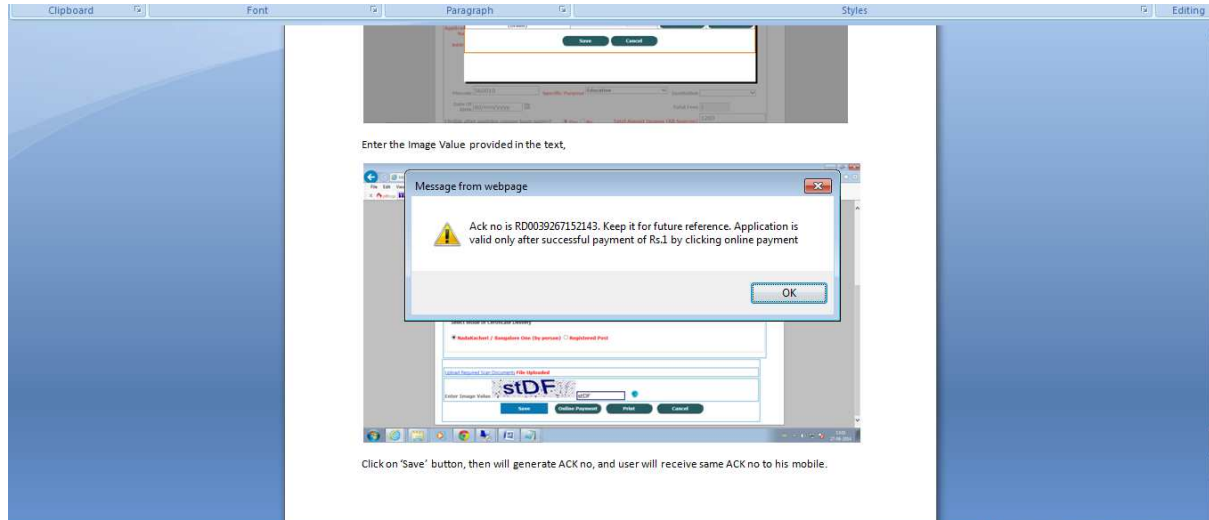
Clipboard Font Paragraph Styles Editing

Save Cancel

Education

Enter the Image Value provided in the text,

Message from webpage

Ack no is RD0039267152143. Keep it for future reference. Application is valid only after successful payment of Rs.1 by clicking online payment

OK

Nadakacheri / Bangalore One (by person) Registered Post

Upload Required Scan Documents File Uploaded

Enter Image Value stDF stDF

Save Online Payment Print Cancel

Click on 'Save' button, then will generate ACK no, and user will receive same ACK no to his mobile.